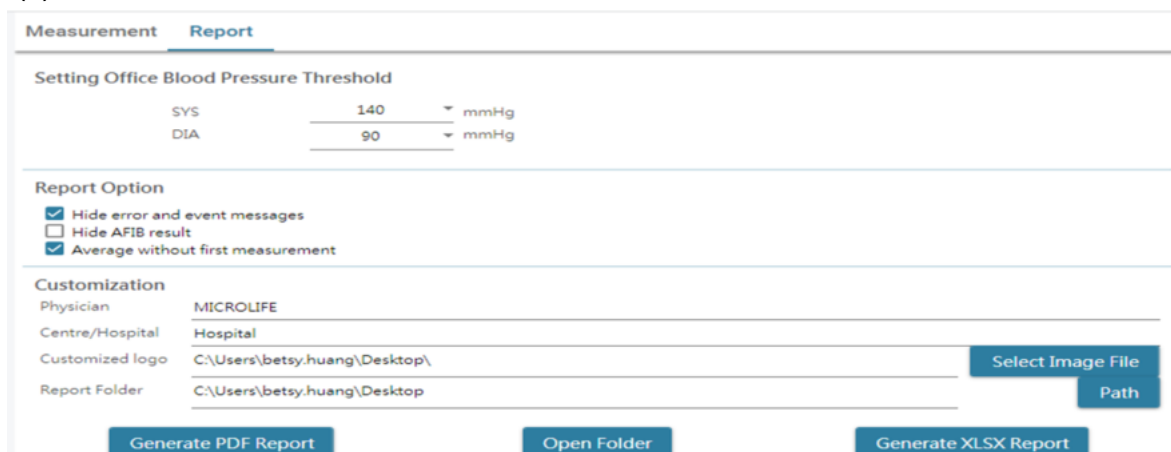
Measurement Report

Setting Office Blood Pressure Threshold

SYS 140 mmHg
DIA 90 mmHg

Report Option

Hide error and event messages
Hide AFIB result
Average without first measurement

Customization

Physician MICROLIFE
Centre/Hospital Hospital
Customized logo C:\Users\betsy.huang\Desktop\ Select Image File
Report Folder C:\Users\betsy.huang\Desktop Path

Generate PDF Report Open Folder Generate XLSX Report